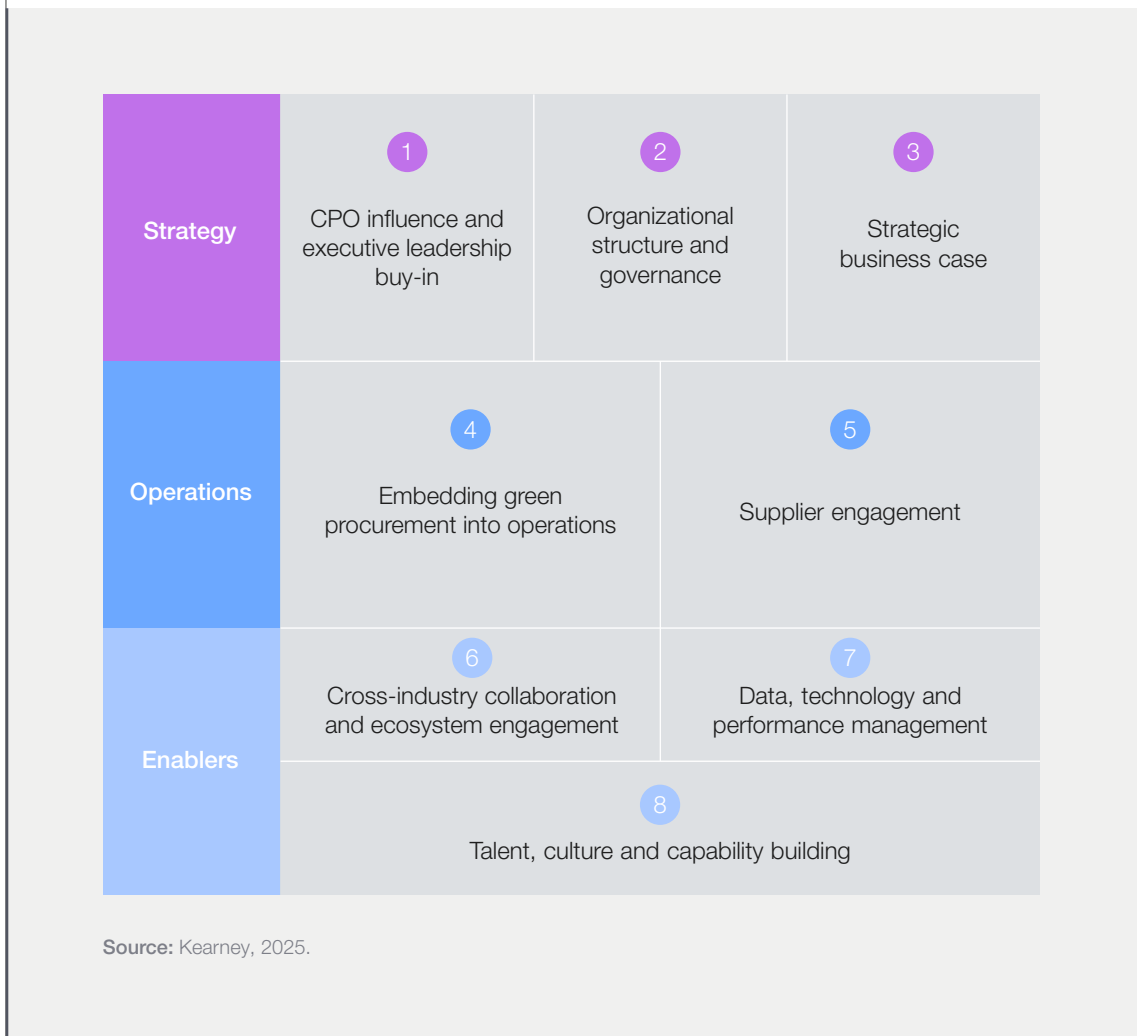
Strategy

1
CPO influence and executive leadership buy-in

2
Organizational structure and governance

3
Strategic business case

Operations

4
Embedding green procurement into operations

5
Supplier engagement

Enablers

6
Cross-industry collaboration and ecosystem engagement

7
Data, technology and performance management

8
Talent, culture and capability building

**Source:** Kearney, 2025.